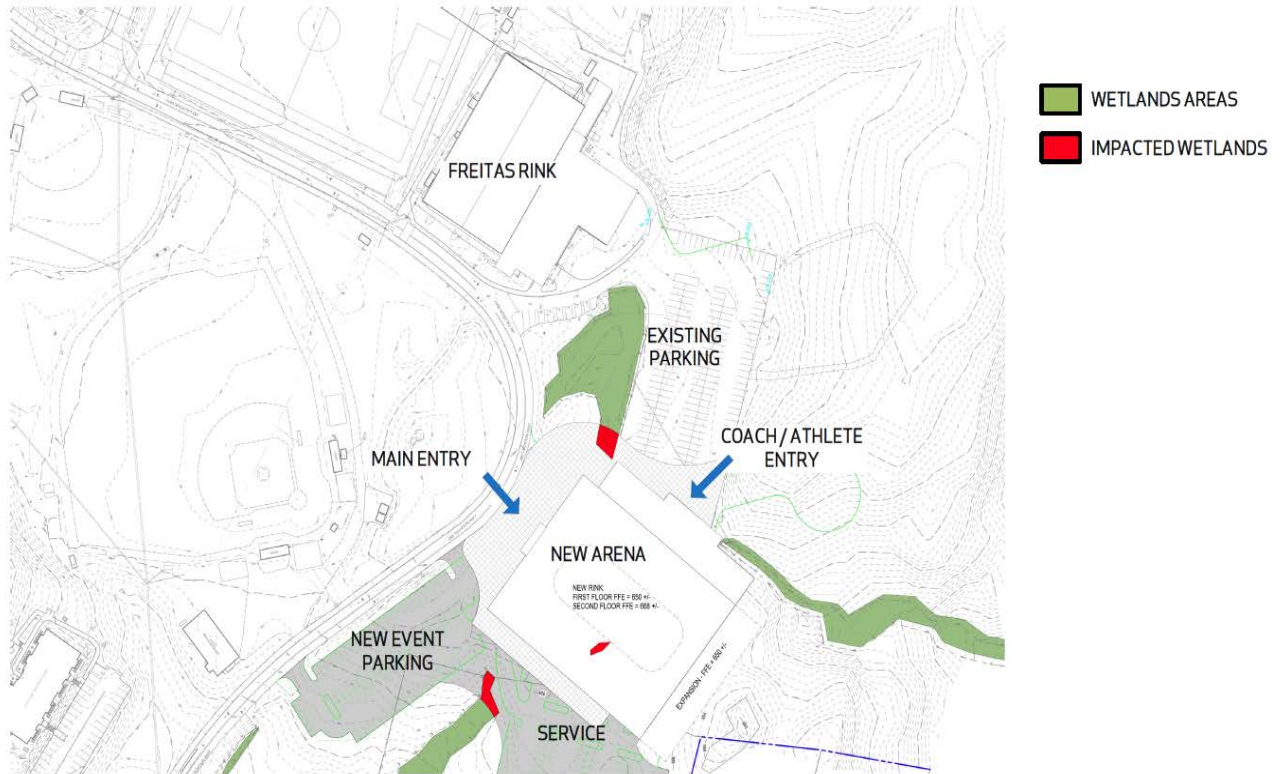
WETLANDS AREAS

IMPACTED WETLANDS

FREITAS RINK

EXISTING PARKING

MAIN ENTRY

COACH / ATHLETE ENTRY

NEW ARENA

NEW RINK
FIRST FLOOR FFE = 650 +/-
SECOND FLOOR FFE = 668 +/-

NEW EVENT PARKING

SERVICE

EXPANSION - FFE = 650 +/-